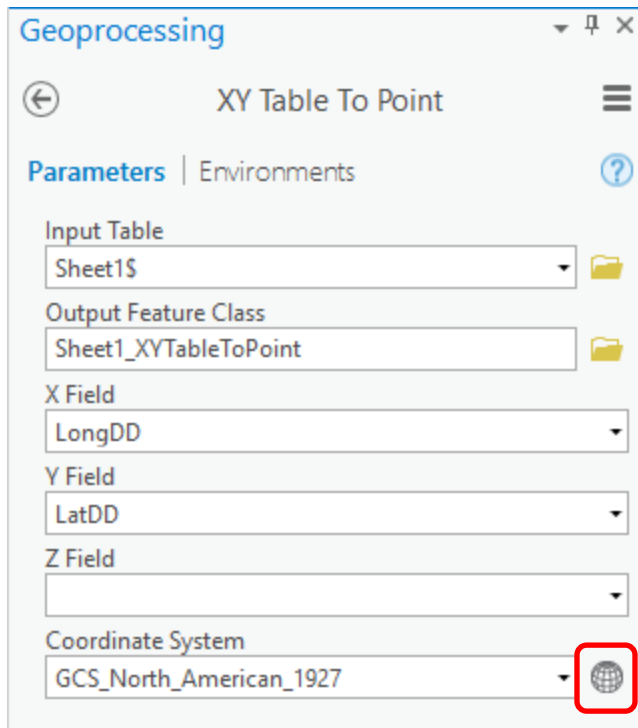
Geoprocessing

XY Table To Point

Parameters | Environments

Input Table
Sheet1$

Output Feature Class
Sheet1_XYTableToPoint

X Field
LongDD

Y Field
LatDD

Z Field

Coordinate System
GCS_North_American_1927